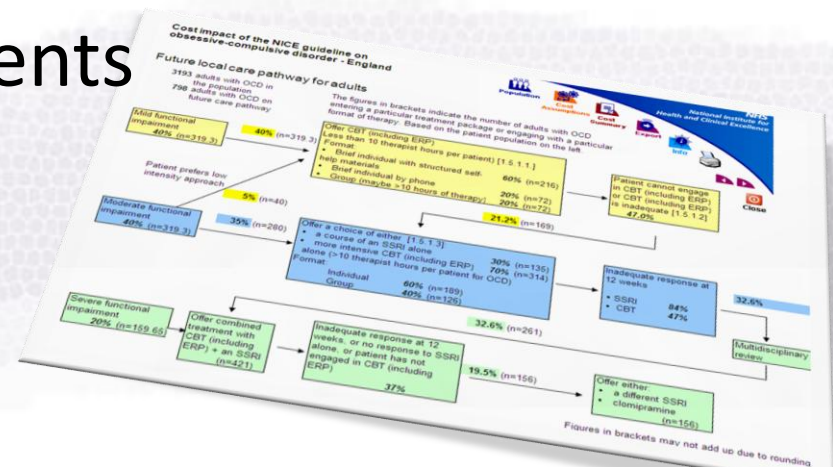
ents

Cost impact of the NICE guideline on obsessive-compulsive disorder - England

Future local care pathway for adults

3193 adults with OCD in the population
798 adults with OCD on future care pathway

The figures in brackets indicate the number of adults with OCD entering a particular treatment package or engaging with a particular format of therapy. Based on the patient population on the left.

Population
Cost Assumptions
Cost Summary
Export
Info
Close

NHS
National Institute for Health and Clinical Excellence

Mild functional impairment
40% (n=319.3)

40% (n=319.3)

Offer CBT (including ERP)
Less than 10 therapist hours per patient) [1.5.1.1]
Format
• Brief individual with structured self-help materials 60% (n=216)
• Brief individual by phone 20% (n=72)
• Group (maybe >10 hours of therapy) 20% (n=72)

Patient prefers low intensity approach

5% (n=40)

Patient cannot engage in CBT (including ERP) or CBT (including ERP) is inadequate [1.5.1.2]
47.0%

Moderate functional impairment
40% (n=319.3)

35% (n=280)

21.2% (n=169)

Offer a choice of either [1.5.1.3]
• a course of an SSRI alone 30% (n=135)
• more intensive CBT (including ERP) alone (>10 therapist hours per patient for OCD) 70% (n=314)
Format:
Individual 60% (n=189)
Group 40% (n=126)

Inadequate response at 12 weeks
• SSRI 84%
• CBT 47%

32.6%

Severe functional impairment
20% (n=159.65)

Offer combined treatment with CBT (including ERP) + an SSRI
(n=421)

Inadequate response at 12 weeks, or no response to SSRI alone, or patient has not engaged in CBT (including ERP)
37%

32.6% (n=261)

Multidisciplinary review

19.5% (n=156)

Offer either:
• a different SSRI
• clomipramine
(n=156)

Figures in brackets may not add up due to rounding